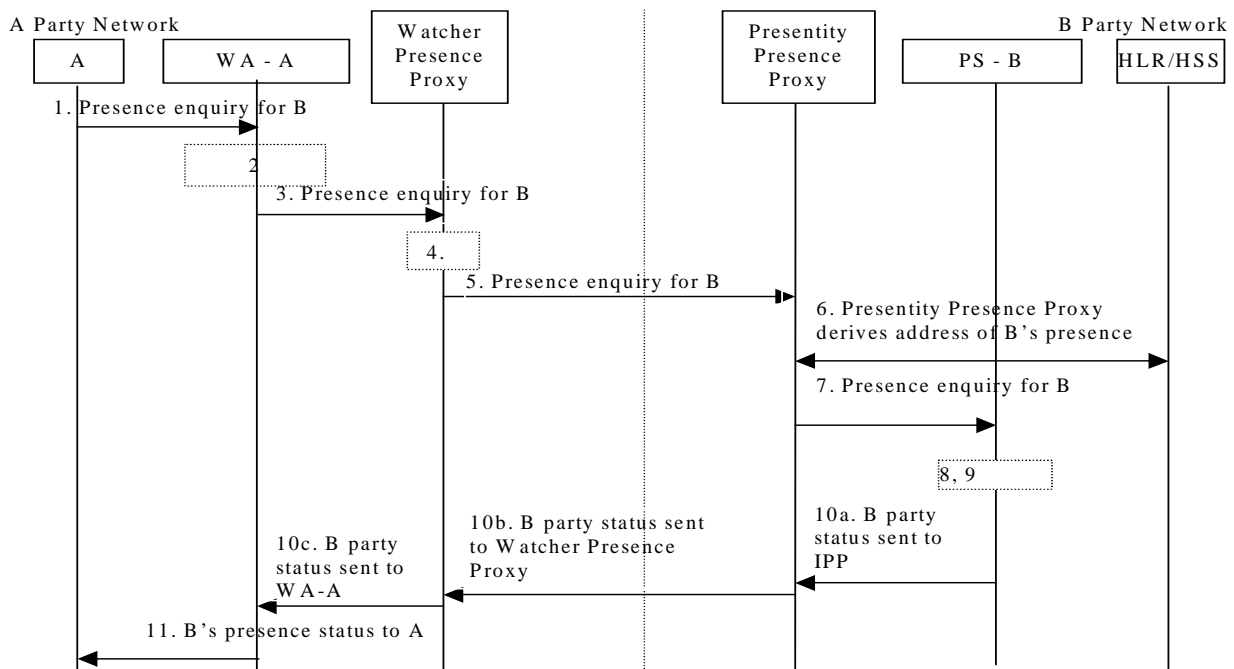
A Party Network

B Party Network

A

WA - A

Watcher Presence Proxy

Presentity Presence Proxy

PS - B

HLR/HSS

1. Presence enquiry for B

2

3. Presence enquiry for B

4.

5. Presence enquiry for B

6. Presentity Presence Proxy derives address of B's presence

7. Presence enquiry for B

8, 9

10a. B party status sent to IPP

10b. B party status sent to Watcher Presence Proxy

10c. B party status sent to WA-A

11. B's presence status to A